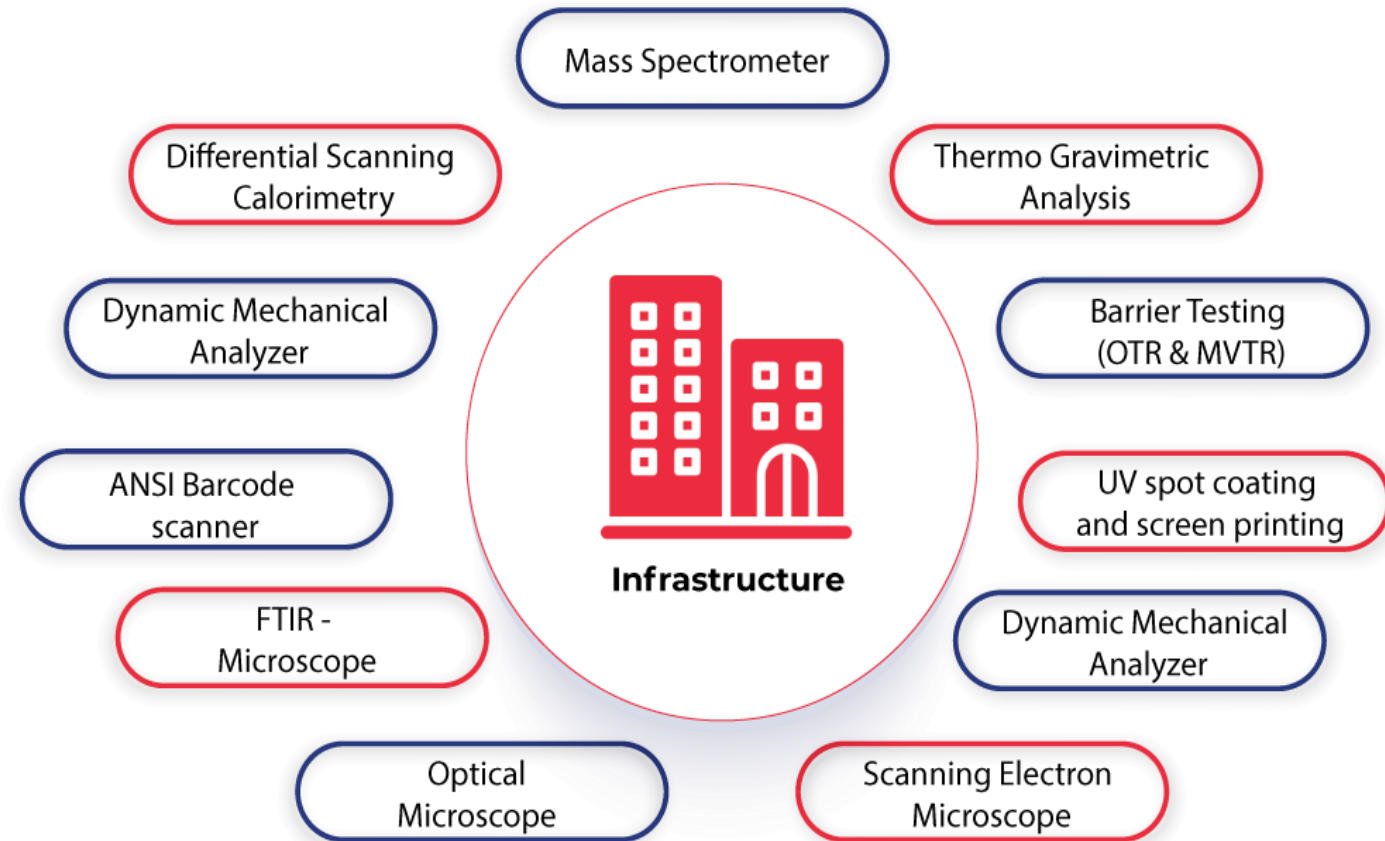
Mass Spectrometer

Differential Scanning Calorimetry

Thermo Gravimetric Analysis

Dynamic Mechanical Analyzer

Barrier Testing (OTR & MVTR)

ANSI Barcode scanner

UV spot coating and screen printing

Infrastructure

FTIR - Microscope

Dynamic Mechanical Analyzer

Optical Microscope

Scanning Electron Microscope